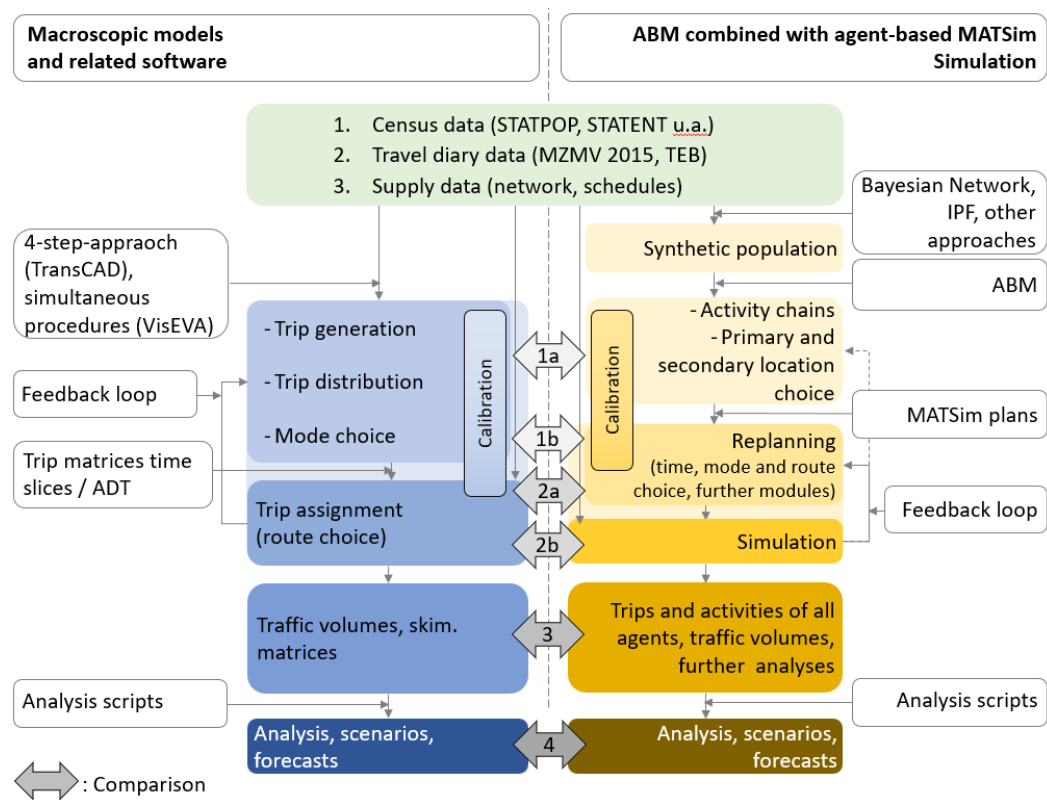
Macroscopic models and related software

ABM combined with agent-based MATSim Simulation

1. Census data (STATPOP, STATENT u.a.)
2. Travel diary data (MZMV 2015, TEB)
3. Supply data (network, schedules)

Bayesian Network, IPF, other approaches

4-step-appraoch (TransCAD), simultaneous procedures (VisEVA)

Synthetic population

ABM

- Trip generation
- Trip distribution
- Mode choice

Calibration

1a

Calibration

- Activity chains
- Primary and secondary location choice

Feedback loop

MATSim plans

1b

Replanning (time, mode and route choice, further modules)

Trip matrices time slices / ADT

2a

Trip assignment (route choice)

Feedback loop

2b

Simulation

Traffic volumes, skim. matrices

3

Trips and activities of all agents, traffic volumes, further analyses

Analysis scripts

Analysis scripts

Analysis, scenarios, forecasts

4

Analysis, scenarios, forecasts

: Comparison